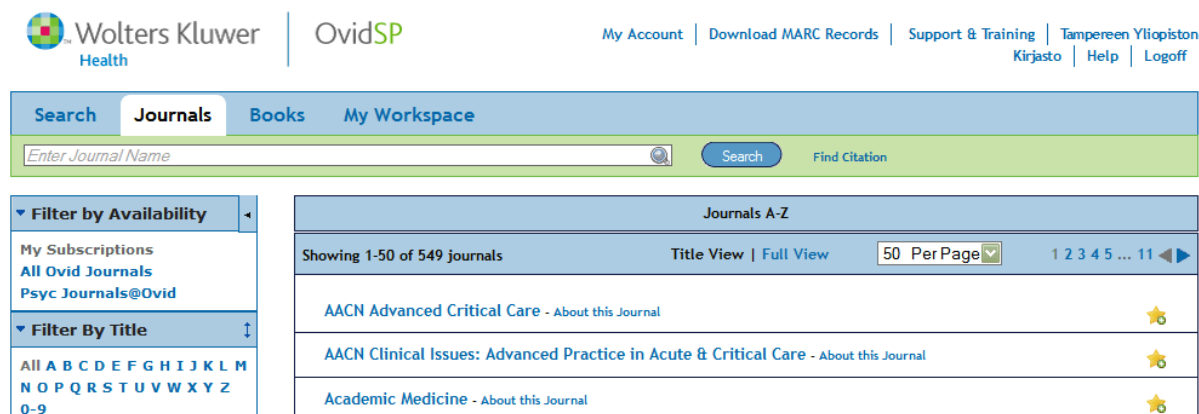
Wolters Kluwer Health

OvidSP

My Account | Download MARC Records | Support & Training | Tampereen Yliopiston Kirjasto | Help | Logoff

Search Journals Books My Workspace

Enter Journal Name

Search Find Citation

▾ Filter by Availability

My Subscriptions
All Ovid Journals
Psyc Journals@Ovid

▾ Filter By Title

All A B C D E F G H I J K L M N O P Q R S T U V W X Y Z 0-9

Journals A-Z

Showing 1-50 of 549 journals

Title View | Full View

50 Per Page

1 2 3 4 5 ... 11

AACN Advanced Critical Care - About this Journal

AACN Clinical Issues: Advanced Practice in Acute & Critical Care - About this Journal

Academic Medicine - About this Journal